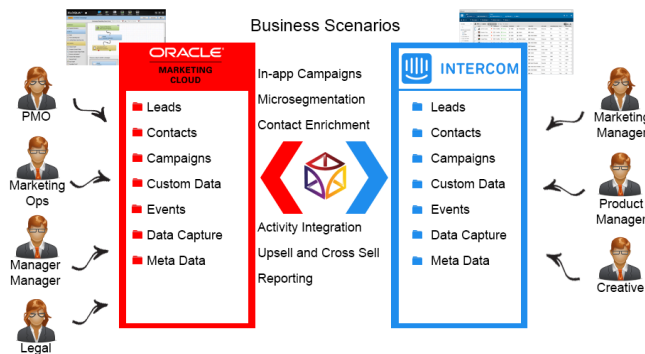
Business Scenarios

ORACLE
MARKETING CLOUD

Leads
Contacts
Campaigns
Custom Data
Events
Data Capture
Meta Data

In-app Campaigns
Microsegmentation
Contact Enrichment

Activity Integration
Upsell and Cross Sell
Reporting

INTERCOM

Leads
Contacts
Campaigns
Custom Data
Events
Data Capture
Meta Data

PMO
Marketing Ops
Manager Manager
Legal

Marketing Manager
Product Manager
Creative